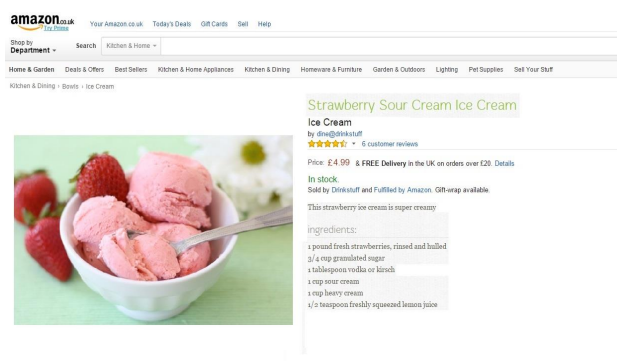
amazon.co.uk
Try Prime

Your Amazon.co.uk Today's Deals Gift Cards Sell Help

Shop by Department

Search Kitchen & Home

Home & Garden Deals & Offers Best Sellers Kitchen & Home Appliances Kitchen & Dining Homeware & Furniture Garden & Outdoors Lighting Pet Supplies Sell Your Stuff

Kitchen & Dining › Bowls › Ice Cream

Strawberry Sour Cream Ice Cream

Ice Cream

by dine@drinkstuff

6 customer reviews

Price: £4.99 & FREE Delivery in the UK on orders over £20. Details

In stock.

Sold by Drinkstuff and Fulfilled by Amazon. Gift-wrap available.

This strawberry ice cream is super creamy

ingredients:

1 pound fresh strawberries, rinsed and hulled
3/4 cup granulated sugar
1 tablespoon vodka or kirsch
1 cup sour cream
1 cup heavy cream
1/2 teaspoon freshly squeezed lemon juice